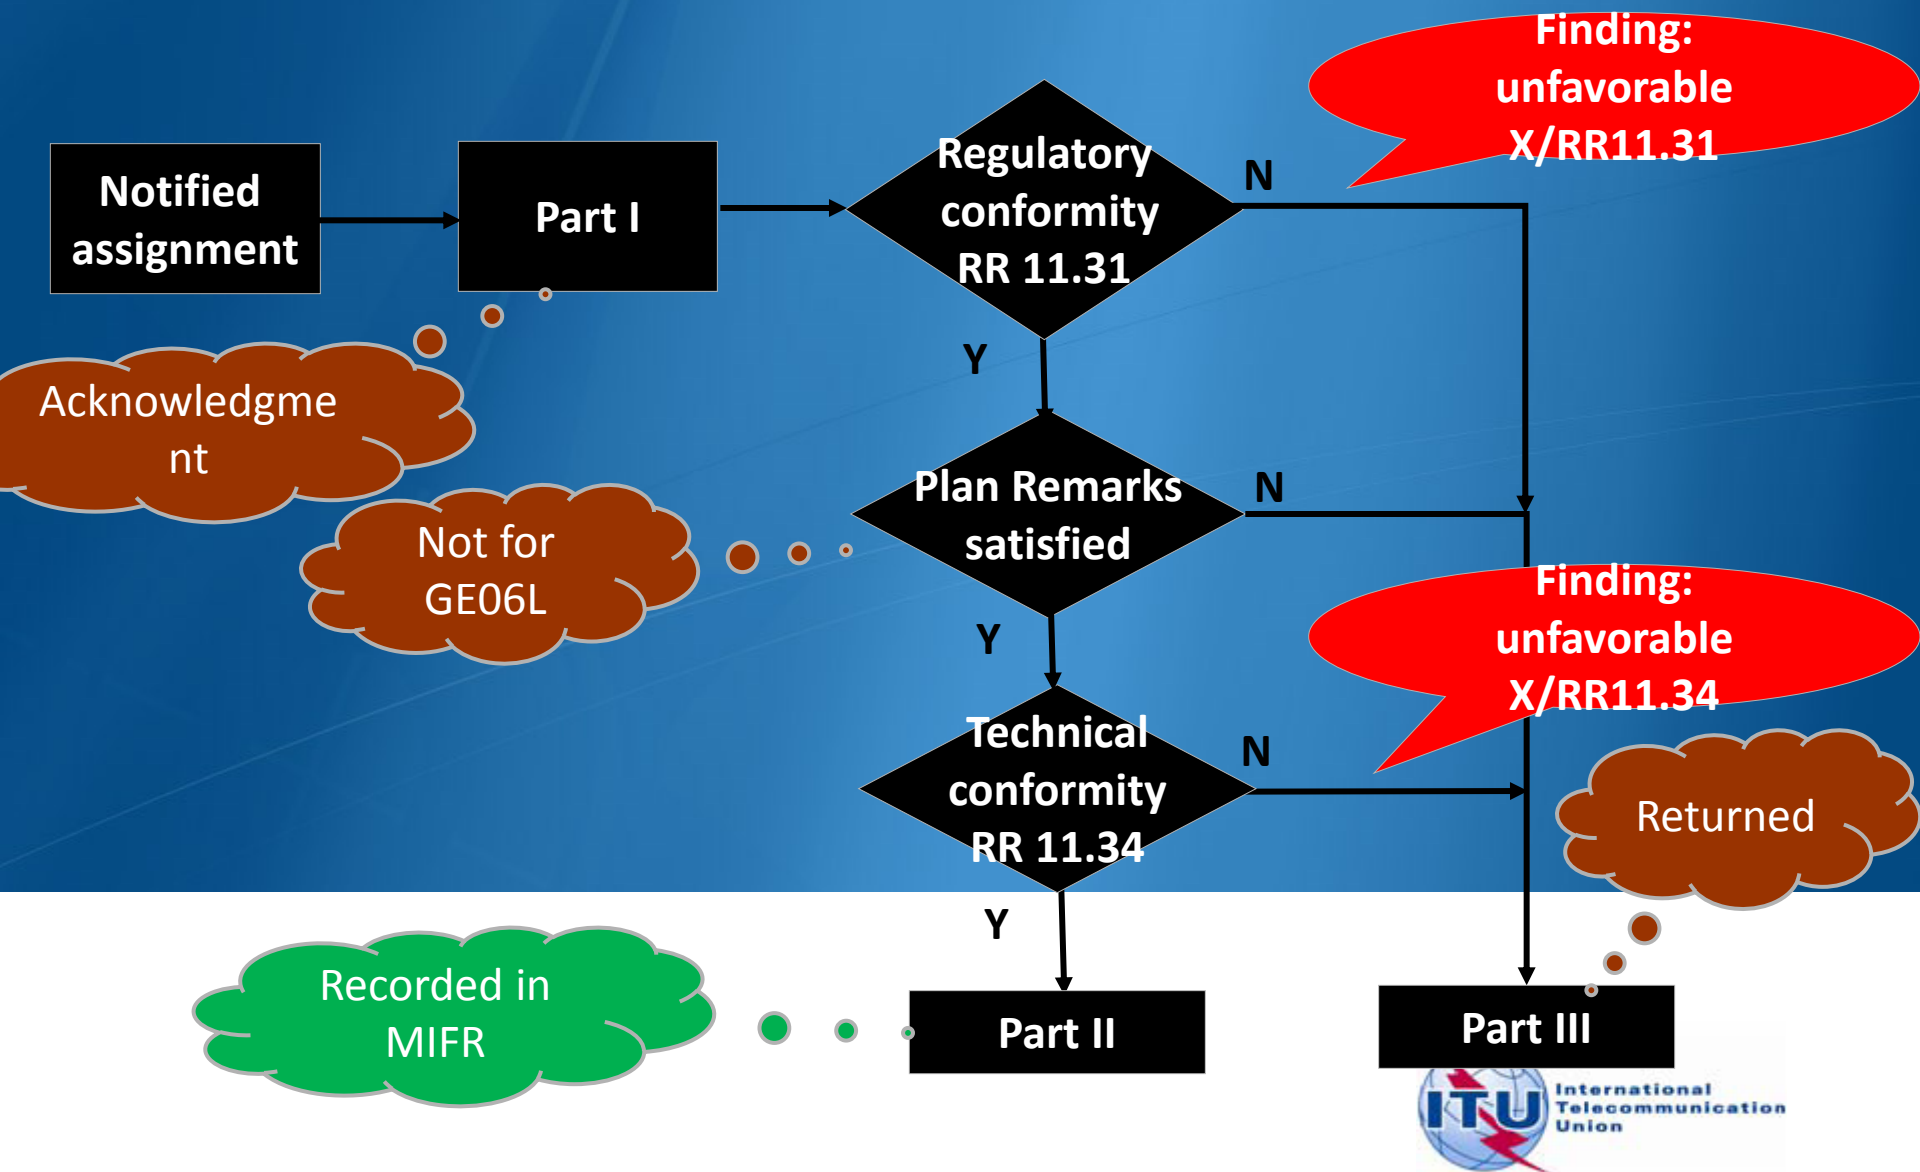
Notified assignment

Part I

Regulatory conformity RR 11.31

N

Finding: unfavorable X/RR11.31

Acknowledgme nt

Y

Plan Remarks satisfied

N

Not for GE06L

Y

Finding: unfavorable X/RR11.34

Technical conformity RR 11.34

N

Returned

Y

Recorded in MIFR

Part II

Part III

ITU International Telecommunication Union